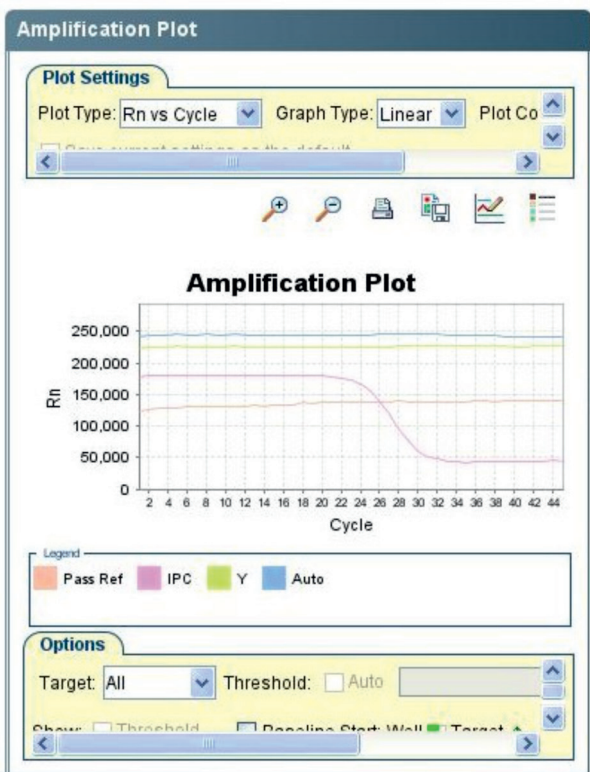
Amplification Plot

Plot Settings

Plot Type: Rn vs Cycle Graph Type: Linear Plot Co

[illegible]

Amplification Plot

250,000
200,000
150,000
100,000
50,000
0

Rn

2 4 6 8 10 12 14 16 18 20 22 24 26 28 30 32 34 36 38 40 42 44

Cycle

Legend

Pass Ref IPC Y Auto

Options

Target: All Threshold: Auto

Show: Threshold Baseline Start: Well Target